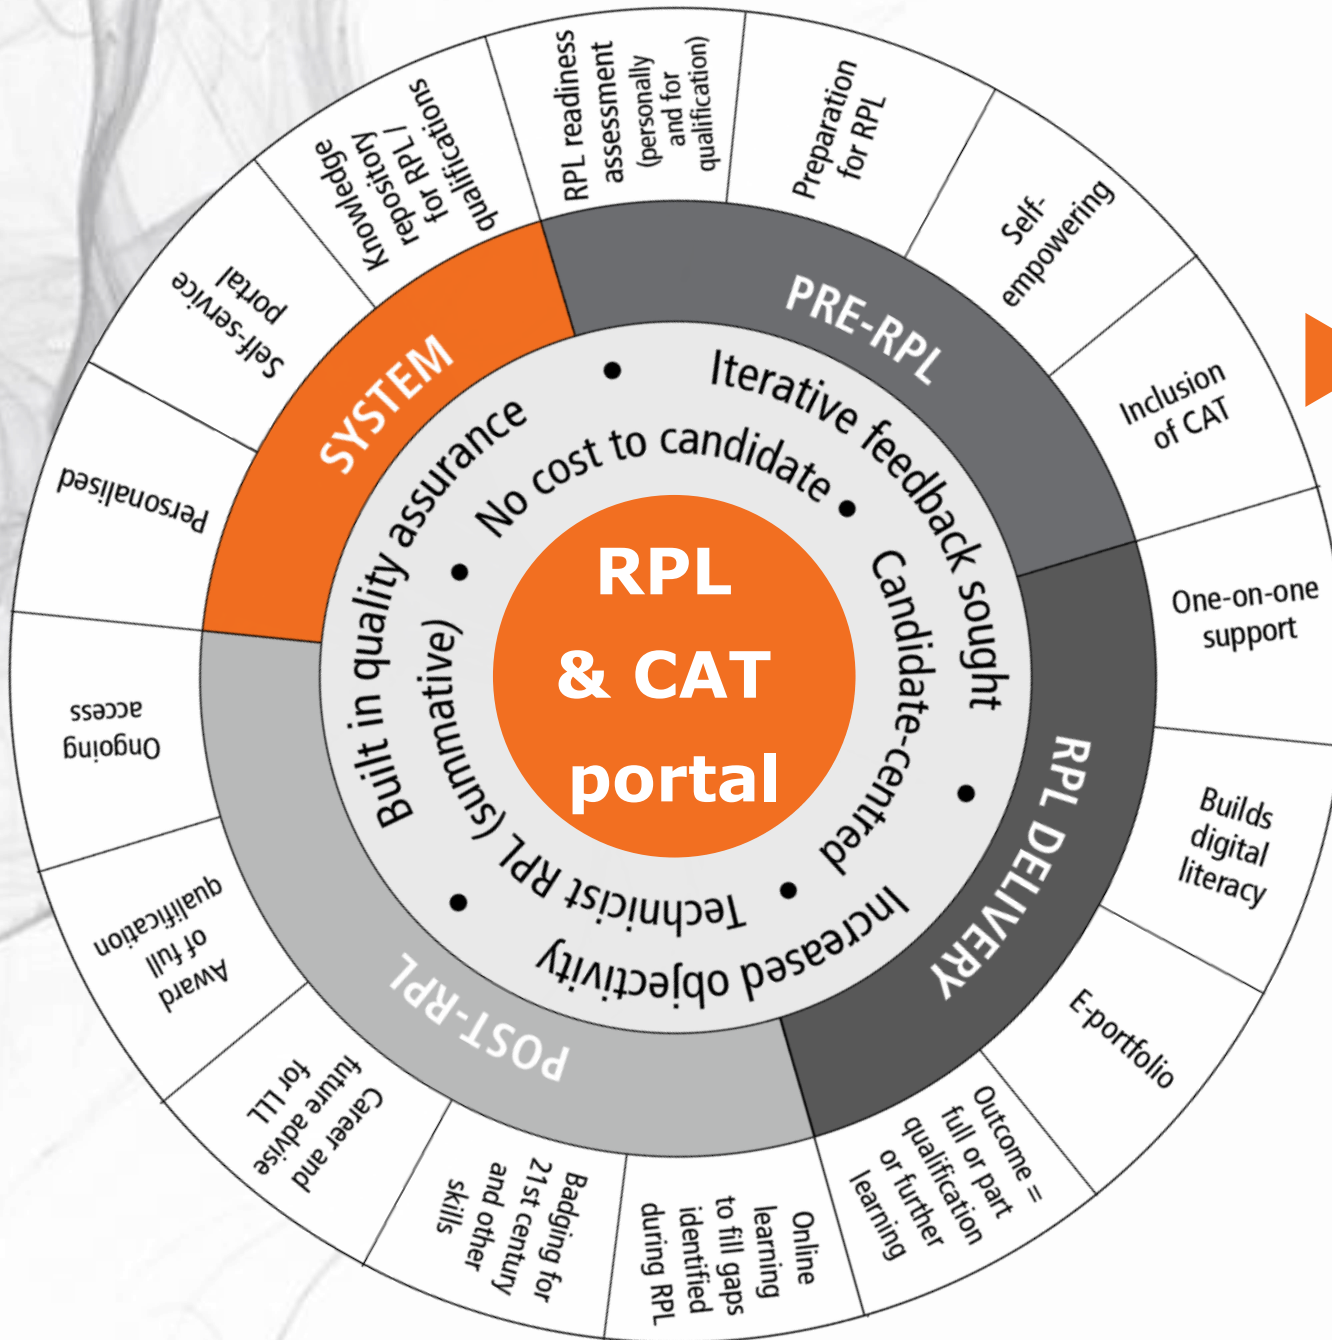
RPL & CAT portal

No cost to candidate • Iterative feedback sought • Candidate-centred • Increased objectivity • Technicist RPL (summative) • Built in quality assurance •

SYSTEM

PRE-RPL

RPL DELIVERY

POST-RPL

Knowledge repository for RPL / for qualifications

RPL readiness assessment (personally and for qualification)

Preparation for RPL

Self-empowering

Inclusion of CAT

One-on-one support

Builds digital literacy

E-portfolio

Outcome = full or part qualification or further learning

Online learning to fill gaps identified during RPL

Badging for 21st century and other skills

Career and future advise for LLL

Award of full qualification

Ongoing access

Personalised

Self-service portal